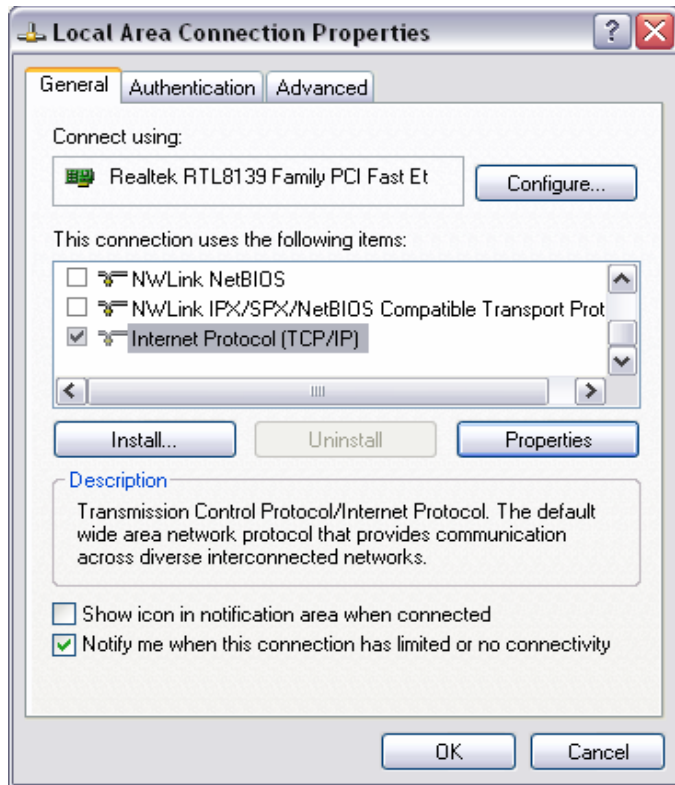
Local Area Connection Properties

General | Authentication | Advanced

Connect using:

Realtek RTL8139 Family PCI Fast Et

Configure...

This connection uses the following items:

NWLink NetBIOS
NWLink IPX/SPX/NetBIOS Compatible Transport Prot
Internet Protocol (TCP/IP)

Install... | Uninstall | Properties

Description

Transmission Control Protocol/Internet Protocol. The default wide area network protocol that provides communication across diverse interconnected networks.

Show icon in notification area when connected
Notify me when this connection has limited or no connectivity

OK | Cancel